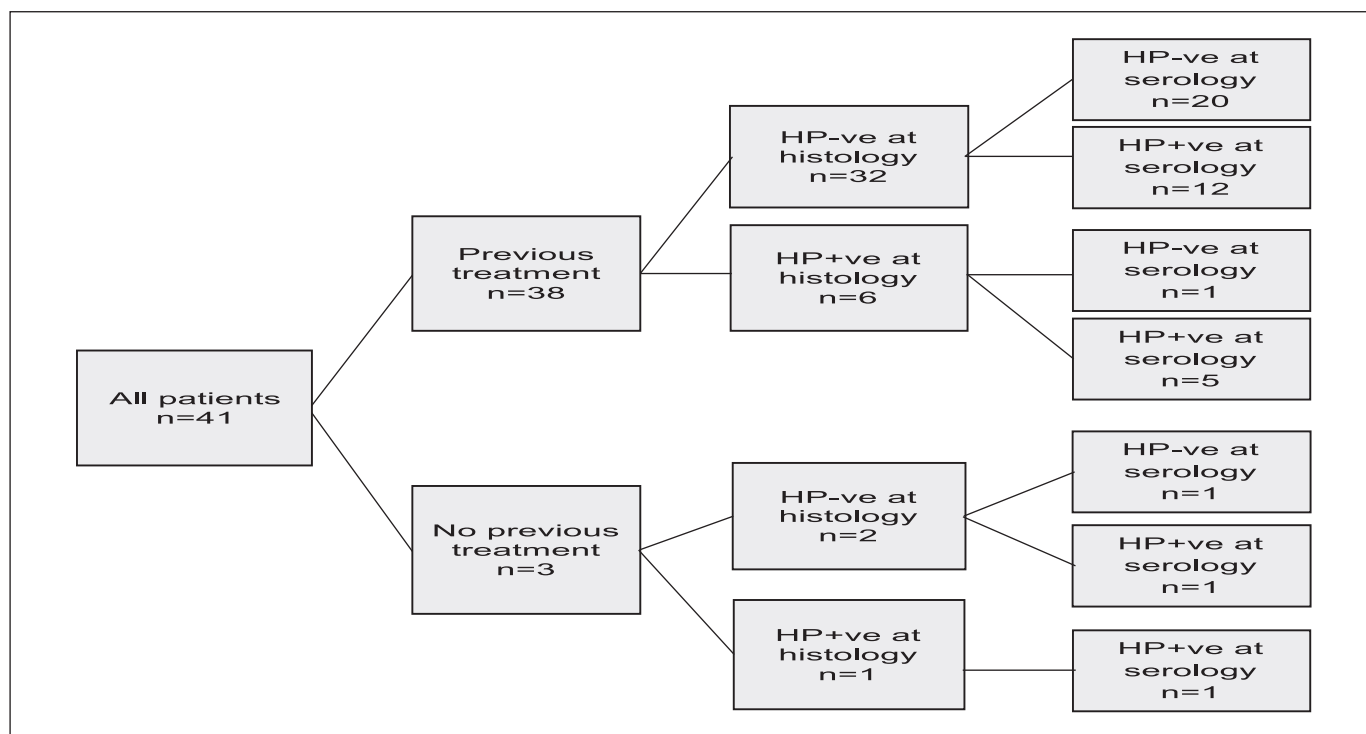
All patients n=41

Previous treatment n=38

HP-ve at histology n=32

HP-ve at serology n=20

HP+ve at serology n=12

HP+ve at histology n=6

HP-ve at serology n=1

HP+ve at serology n=5

No previous treatment n=3

HP-ve at histology n=2

HP-ve at serology n=1

HP+ve at serology n=1

HP+ve at histology n=1

HP+ve at serology n=1